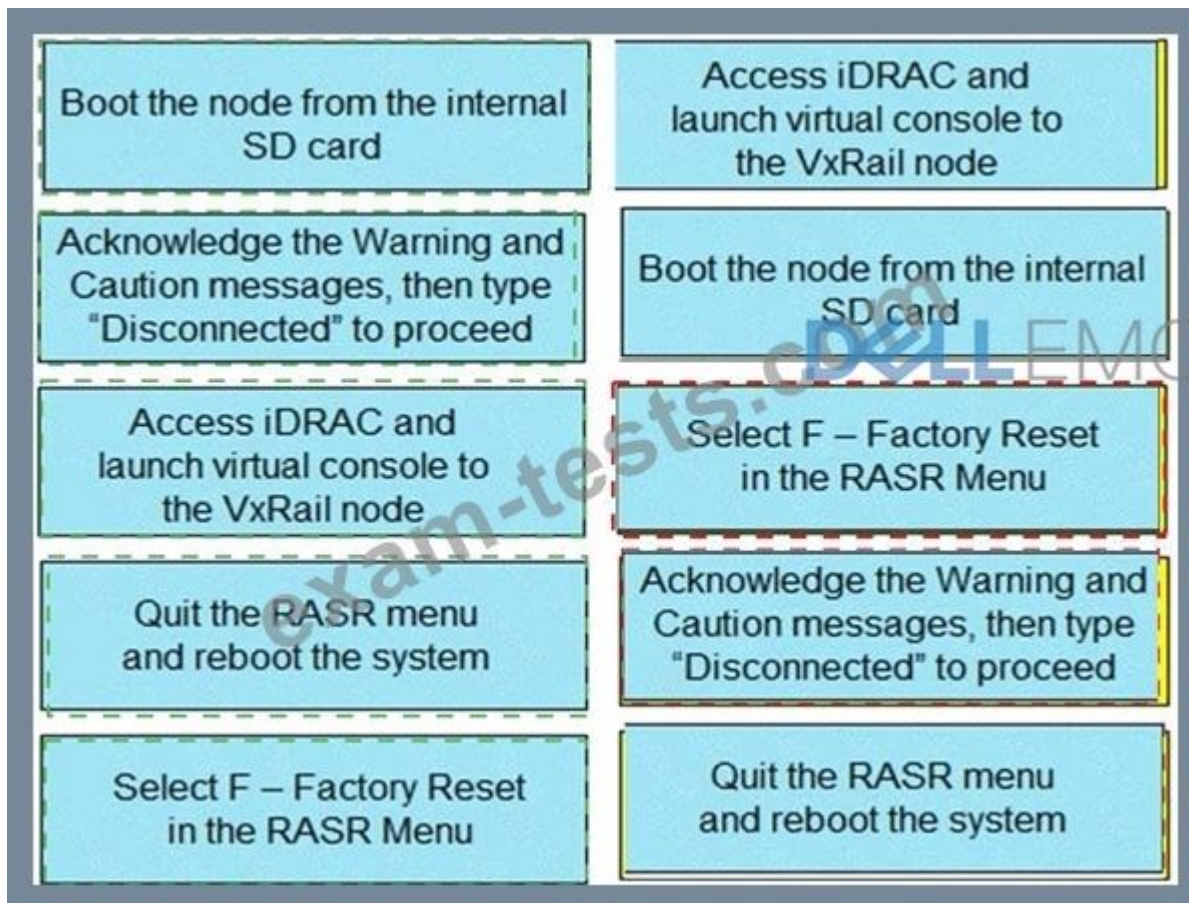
Boot the node from the internal SD card

Acknowledge the Warning and Caution messages, then type "Disconnected" to proceed

Access iDRAC and launch virtual console to the VxRail node

Quit the RASR menu and reboot the system

Select F – Factory Reset in the RASR Menu

Access iDRAC and launch virtual console to the VxRail node

Boot the node from the internal SD card

Select F – Factory Reset in the RASR Menu

Acknowledge the Warning and Caution messages, then type "Disconnected" to proceed

Quit the RASR menu and reboot the system

exam-tests.com DELL EMC